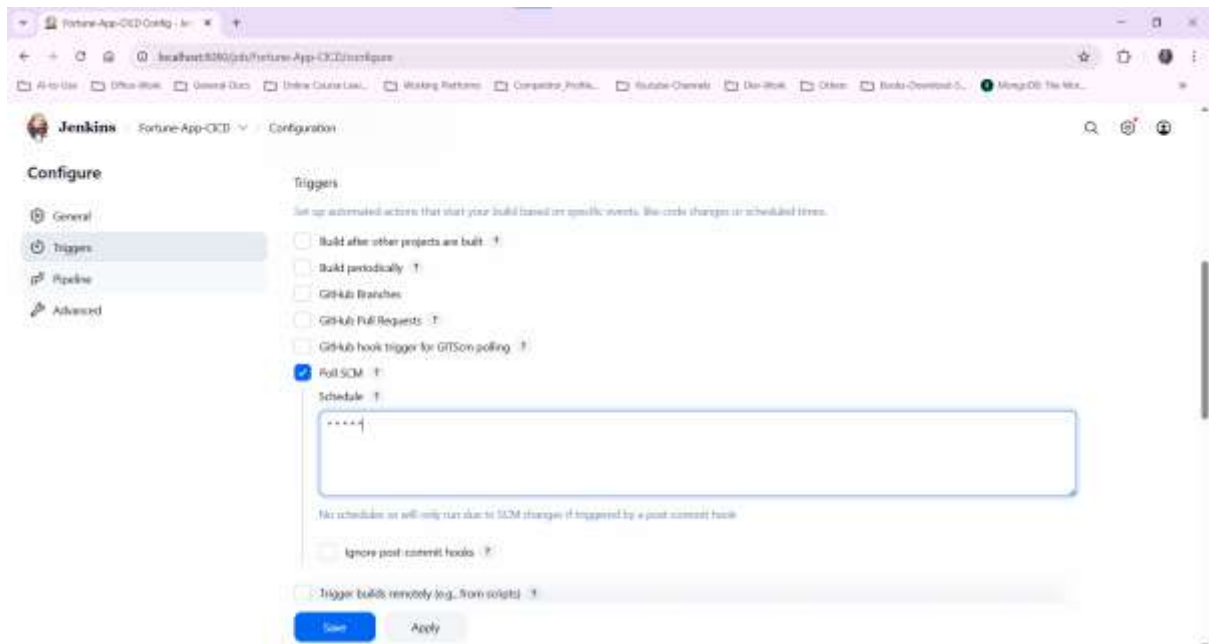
Fortune-App-CICD Config - Je

localhost:8080/job/Fortune-App-CICD/configure

AI-to-Use Office-Work General Docs Online Course Lea... Working Platforms Competitor_Profile... Youtube Channels Dev-Work Others Books-Download-S... MongoDB: The Wor...

Jenkins Fortune-App-CICD Configuration

Configure

General

Triggers

Pipeline

Advanced

Triggers

Set up automated actions that start your build based on specific events, like code changes or scheduled times.

Build after other projects are built ?

Build periodically ?

GitHub Branches

GitHub Pull Requests ?

GitHub hook trigger for GITScm polling ?

Poll SCM ?

Schedule ?

* * * * *

No schedules so will only run due to SCM changes if triggered by a post-commit hook

Ignore post-commit hooks ?

Trigger builds remotely (e.g., from scripts) ?

Save

Apply